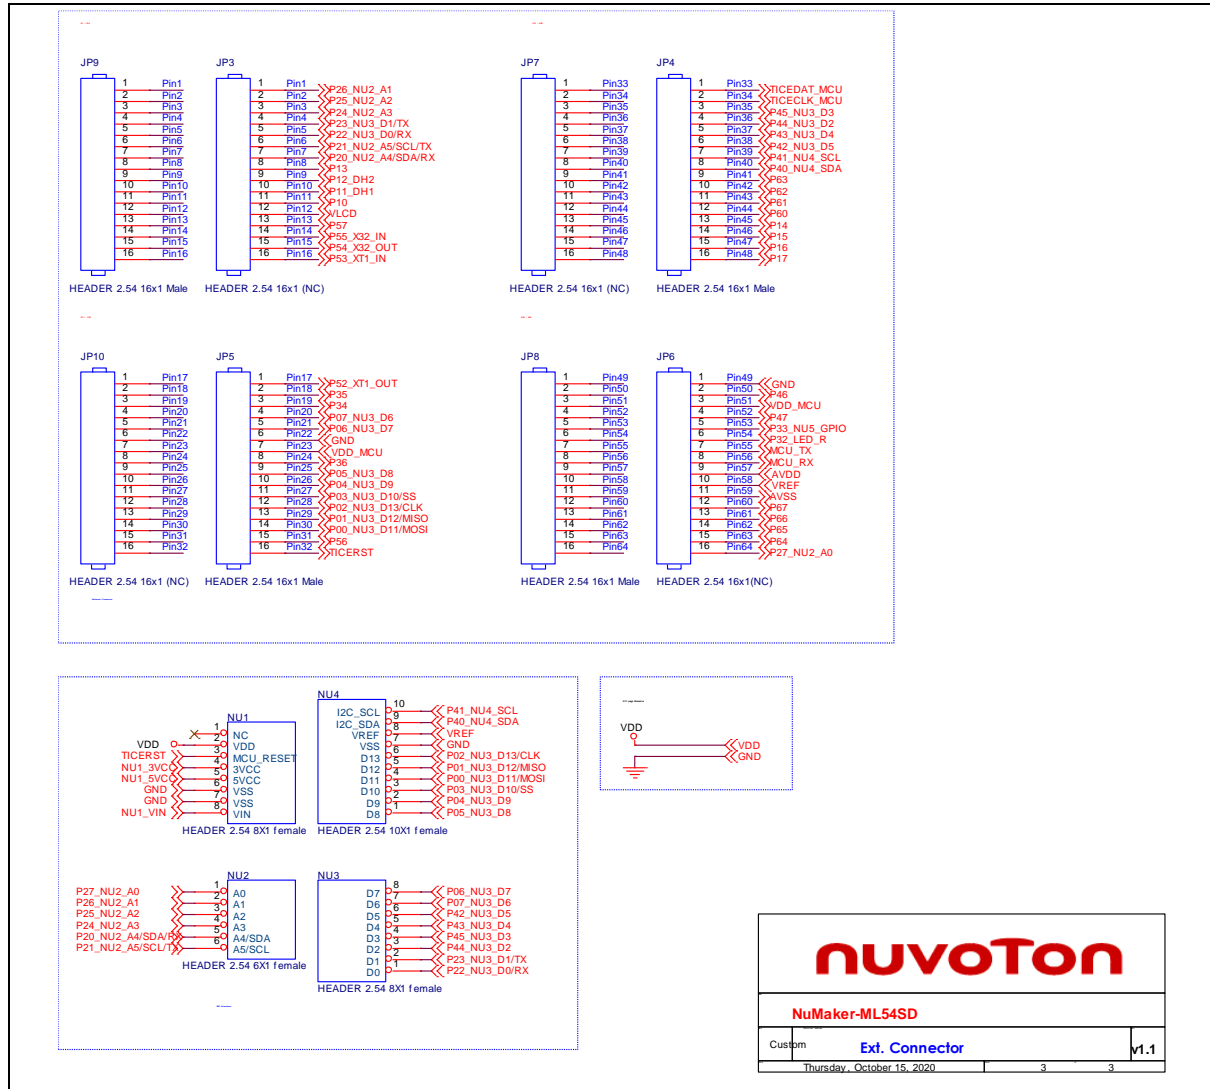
JP9
1 Pin1
2 Pin2
3 Pin3
4 Pin4
5 Pin5
6 Pin6
7 Pin7
8 Pin8
9 Pin9
10 Pin10
11 Pin11
12 Pin12
13 Pin13
14 Pin14
15 Pin15
16 Pin16
HEADER 2.54 16x1 Male

JP3
1 Pin1
2 Pin2 P26_NU2_A1
3 Pin3 P25_NU2_A2
4 Pin4 P24_NU2_A3
5 Pin5 P23_NU3_D1/TX
6 Pin6 P22_NU3_D0/RX
7 Pin7 P21_NU2_A5/SCL/TX
8 Pin8 P20_NU2_A4/SDA/RX
9 Pin9 P13
10 Pin10 P12_DH2
11 Pin11 P11_DH1
12 Pin12 P10
13 Pin13 VLCD
14 Pin14 P57
15 Pin15 P55_X32_IN
16 Pin16 P54_X32_OUT
P53_XT1_IN
HEADER 2.54 16x1 (NC)

JP7
1 Pin33
2 Pin34
3 Pin35
4 Pin36
5 Pin37
6 Pin38
7 Pin39
8 Pin40
9 Pin41
10 Pin42
11 Pin43
12 Pin44
13 Pin45
14 Pin46
15 Pin47
16 Pin48
HEADER 2.54 16x1 (NC)

JP4
1 Pin33 TICEDAT_MCU
2 Pin34 TICECLK_MCU
3 Pin35 P45_NU3_D3
4 Pin36 P44_NU3_D2
5 Pin37 P43_NU3_D4
6 Pin38 P42_NU3_D5
7 Pin39 P41_NU4_SCL
8 Pin40 P40_NU4_SDA
9 Pin41 P63
10 Pin42 P62
11 Pin43 P61
12 Pin44 P60
13 Pin45 P14
14 Pin46 P15
15 Pin47 P16
16 Pin48 P17
HEADER 2.54 16x1 Male

JP10
1 Pin17
2 Pin18
3 Pin19
4 Pin20
5 Pin21
6 Pin22
7 Pin23
8 Pin24
9 Pin25
10 Pin26
11 Pin27
12 Pin28
13 Pin29
14 Pin30
15 Pin31
16 Pin32
HEADER 2.54 16x1 (NC)

JP5
1 Pin17
2 Pin18 P52_XT1_OUT
3 Pin19 P35
4 Pin20 P34
5 Pin21 P07_NU3_D6
6 Pin22 P06_NU3_D7
7 Pin23 GND
8 Pin24 VDD_MCU
9 Pin25 P36
10 Pin26 P05_NU3_D8
11 Pin27 P04_NU3_D9
12 Pin28 P03_NU3_D10/SS
13 Pin29 P02_NU3_D13/CLK
14 Pin30 P01_NU3_D12/MISO
15 Pin31 P00_NU3_D11/MOSI
16 Pin32 P56
TICERST
HEADER 2.54 16x1 Male

JP8
1 Pin49
2 Pin50
3 Pin51
4 Pin52
5 Pin53
6 Pin54
7 Pin55
8 Pin56
9 Pin57
10 Pin58
11 Pin59
12 Pin60
13 Pin61
14 Pin62
15 Pin63
16 Pin64
HEADER 2.54 16x1 Male

JP6
1 Pin49 GND
2 Pin50 P46
3 Pin51 VDD_MCU
4 Pin52 P47
5 Pin53 P33_NU5_GPIO
6 Pin54 P32_LED_R
7 Pin55 MCU_TX
8 Pin56 MCU_RX
9 Pin57 AVDD
10 Pin58 VREF
11 Pin59 AVSS
12 Pin60 P67
13 Pin61 P66
14 Pin62 P65
15 Pin63 P64
16 Pin64 P27_NU2_A0
HEADER 2.54 16x1(NC)

NU1
VDD
TICERST
NU1_3VC
NU1_5VC
GND
GND
NU1_VIN
1 NC
2 VDD
3 MCU_RESET
4 3VCC
5 5VCC
6 VSS
7 VSS
8 VIN
HEADER 2.54 8X1 female

NU4
10 I2C_SCL P41_NU4_SCL
9 I2C_SDA P40_NU4_SDA
8 VREF VREF
7 VSS GND
6 D13 P02_NU3_D13/CLK
5 D12 P01_NU3_D12/MISO
4 D11 P00_NU3_D11/MOSI
3 D10 P03_NU3_D10/SS
2 D9 P04_NU3_D9
1 D8 P05_NU3_D8
HEADER 2.54 10X1 female

VDD
VDD
GND

NU2
P27_NU2_A0 1 A0
P26_NU2_A1 2 A1
P25_NU2_A2 3 A2
P24_NU2_A3 4 A3
P20_NU2_A4/SDA/RX 5 A4/SDA
P21_NU2_A5/SCL/TX 6 A5/SCL
HEADER 2.54 6X1 female

NU3
8 D7 P06_NU3_D7
7 D6 P07_NU3_D6
6 D5 P42_NU3_D5
5 D4 P43_NU3_D4
4 D3 P45_NU3_D3
3 D2 P44_NU3_D2
2 D1 P23_NU3_D1/TX
1 D0 P22_NU3_D0/RX
HEADER 2.54 8X1 female

nuvoTon
NuMaker-ML54SD
Custom Ext. Connector v1.1
Thursday, October 15, 2020 3 3